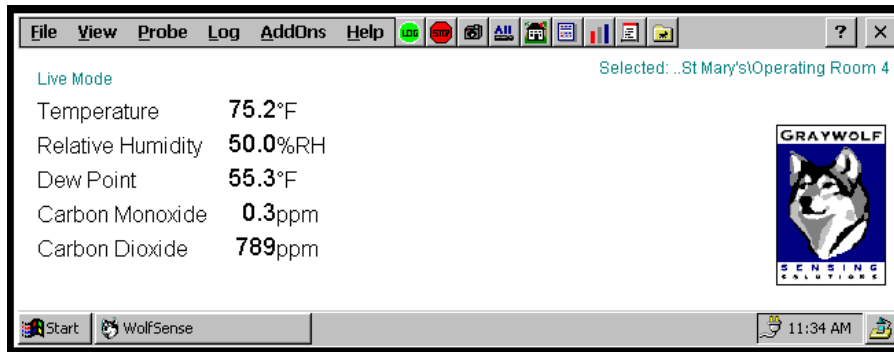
File View Probe Log AddOns Help LOG STOP ALL ? ×

Live Mode

Selected: ..St Mary's\Operating Room 4

| Temperature | 75.2°F |
|---|---|
| Relative Humidity | 50.0%RH |
| Dew Point | 55.3°F |
| Carbon Monoxide | 0.3ppm |
| Carbon Dioxide | 789ppm |

GRAYWOLF SENSING SOLUTIONS

Start WolfSense 11:34 AM